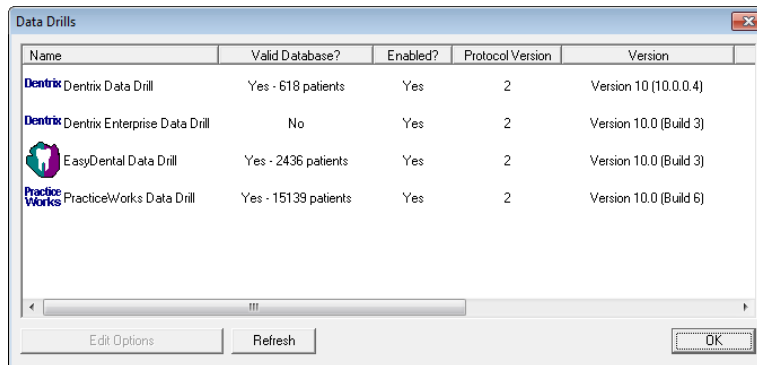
Data Drills

| Name | Valid Database? | Enabled? | Protocol Version | Version |
|---|---|---|---|---|
| Dentrix Dentrix Data Drill | Yes - 618 patients | Yes | 2 | Version 10 (10.0.0.4) |
| Dentrix Dentrix Enterprise Data Drill | No | Yes | 2 | Version 10.0 (Build 3) |
| EasyDental Data Drill | Yes - 2436 patients | Yes | 2 | Version 10.0 (Build 3) |
| Practice Works PracticeWorks Data Drill | Yes - 15139 patients | Yes | 2 | Version 10.0 (Build 6) |

Edit Options

Refresh

OK